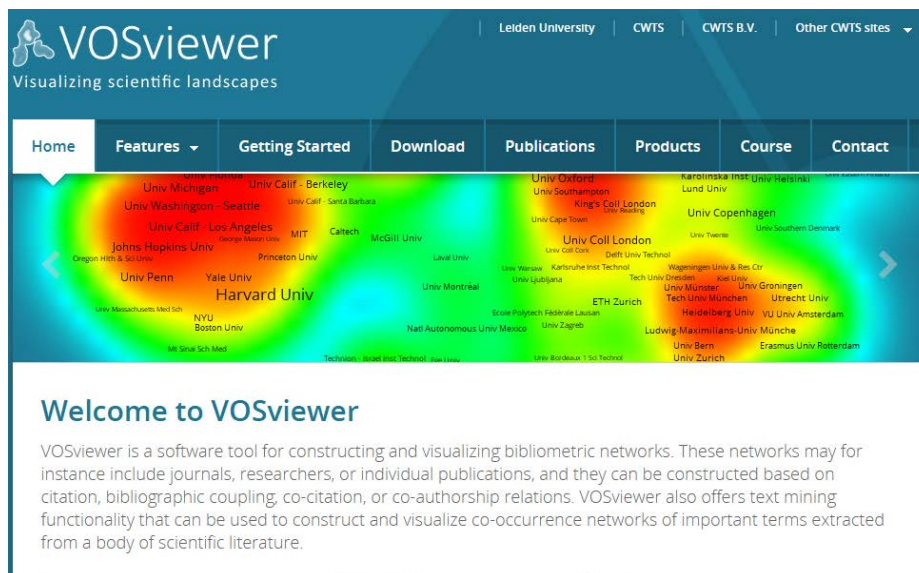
VOSviewer
Visualizing scientific landscapes

Leiden University | CWTS | CWTS B.V. | Other CWTS sites

Home | Features | Getting Started | Download | Publications | Products | Course | Contact

Univ Florida
Univ Michigan
Univ Calif - Berkeley
Univ Washington - Seattle
Univ Calif - Santa Barbara
Univ Calif - Los Angeles
George Mason Univ
MIT
Caltech
McGill Univ
Johns Hopkins Univ
Oregon Hlth & Sci Univ
Princeton Univ
Laval Univ
Univ Penn
Yale Univ
Harvard Univ
Univ Montréal
Univ Massachusetts Med Sch
NYU
Boston Univ
Natl Autonomous Univ Mexico
Mt Sinai Sch Med
Technion - Israel Inst Technol
Univ Oxford
Univ Southampton
King's Coll London
Univ Reading
Univ Cape Town
Univ Coll London
Univ Coll Cork
Delft Univ Technol
Univ Warsaw
Karlsruhe Inst Technol
Univ Ljubljana
Ecole Polytech Fédérale Lausan
ETH Zurich
Univ Zagreb
Univ Bordeaux 1 Sci Technol
Karolinska Inst
Univ Helsinki
Lund Univ
Univ Copenhagen
Univ Twente
Univ Southern Denmark
Wageningen Univ & Res Ctr
Tech Univ Dresden
Kiel Univ
Univ Münster
Univ Groningen
Tech Univ München
Utrecht Univ
Heidelberg Univ
VU Univ Amsterdam
Ludwig-Maximilians-Univ Münche
Univ Bern
Erasmus Univ Rotterdam
Univ Zurich

Welcome to VOSviewer

VOSviewer is a software tool for constructing and visualizing bibliometric networks. These networks may for instance include journals, researchers, or individual publications, and they can be constructed based on citation, bibliographic coupling, co-citation, or co-authorship relations. VOSviewer also offers text mining functionality that can be used to construct and visualize co-occurrence networks of important terms extracted from a body of scientific literature.